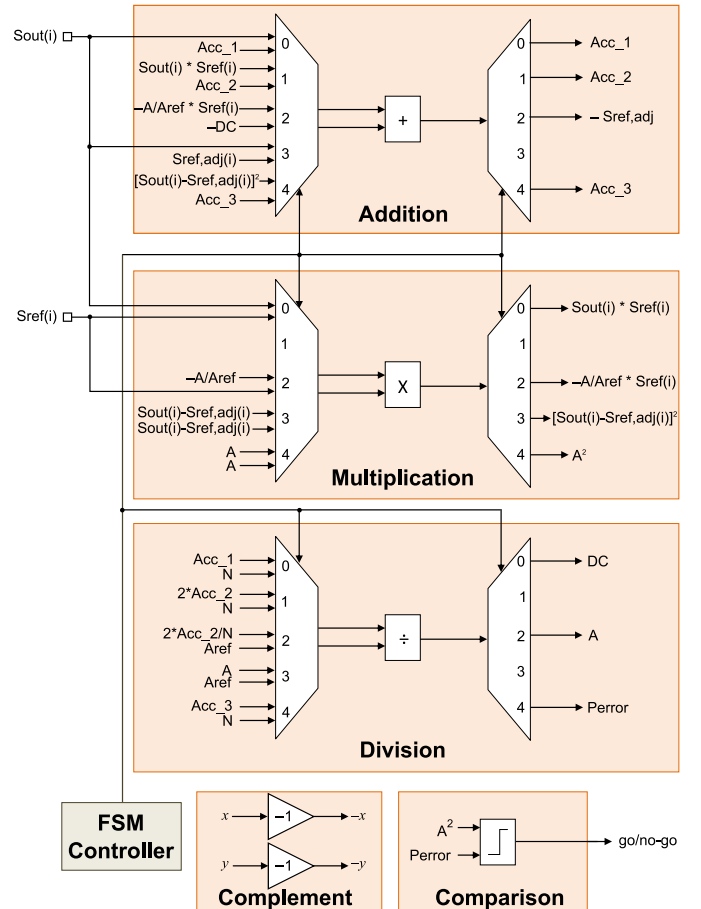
Sout(i)

Acc_1
Sout(i) * Sref(i)
Acc_2
–A/Aref * Sref(i)
–DC
Sref,adj(i)
[Sout(i)–Sref,adj(i)]$^2$
Acc_3

0
1
2
3
4

+

0
1
2
3
4

Acc_1
Acc_2
– Sref,adj
Acc_3

Addition

Sref(i)

–A/Aref
Sout(i)–Sref,adj(i)
Sout(i)–Sref,adj(i)
A
A

0
1
2
3
4

X

0
1
2
3
4

Sout(i) * Sref(i)
–A/Aref * Sref(i)
[Sout(i)–Sref,adj(i)]$^2$
A$^2$

Multiplication

Acc_1
N
2*Acc_2
N
2*Acc_2/N
Aref
A
Aref
Acc_3
N

0
1
2
3
4

÷

0
1
2
3
4

DC
A
Perror

Division

FSM Controller

$x$
–1
$-x$
$y$
–1
$-y$

Complement

A$^2$
Perror
go/no-go

Comparison